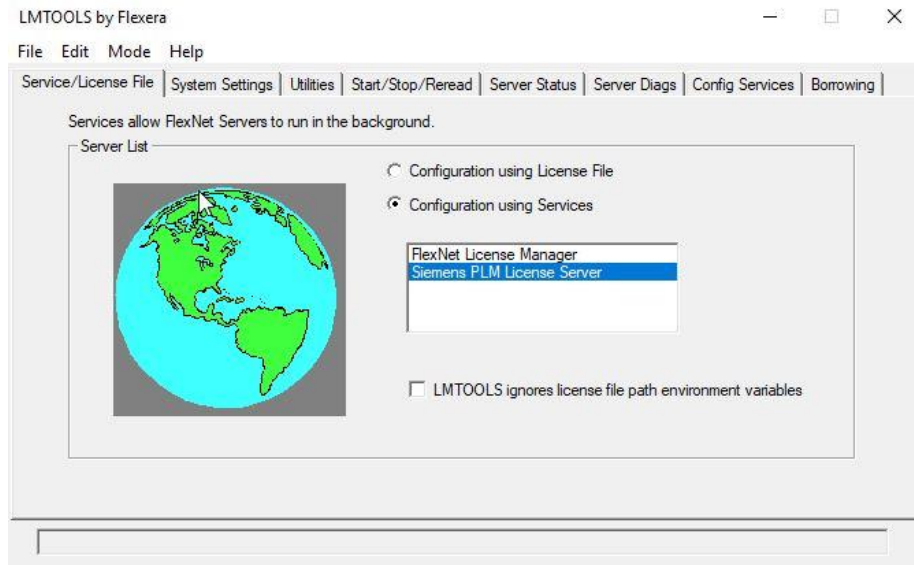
LMTOOLS by Flexera

File Edit Mode Help

Service/License File | System Settings | Utilities | Start/Stop/Reread | Server Status | Server Diags | Config Services | Borrowing

Services allow FlexNet Servers to run in the background.

Server List

Configuration using License File

Configuration using Services

FlexNet License Manager
Siemens PLM License Server

LMTOOLS ignores license file path environment variables